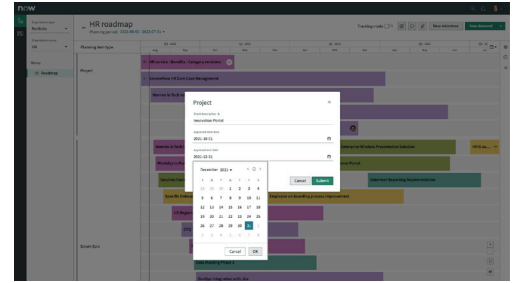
now

HR roadmap

Planning period: 2021-06-01 - 2022-07-31

Tracking mode

New milestone

Save changes

Planning item type

Project

HR service - Benefits - Category Inclusion

Centralize HR Core Case Management

Project

Short description

Innovation Portal

Planned start date

2021-10-11

Planned end date

2021-12-31

December 2021

S M T W T F S

28 29 30 1 2 3 4

5 6 7 8 9 10 11

12 13 14 15 16 17 18

19 20 21 22 23 24 25

26 27 28 29 30 31 1

2 3 4 5 6 7 8

Cancel OK

Cancel Submit

Employee on boarding process improvement

Internal Reporting Implementation

Data Modeling Project

Workday Integration with Box